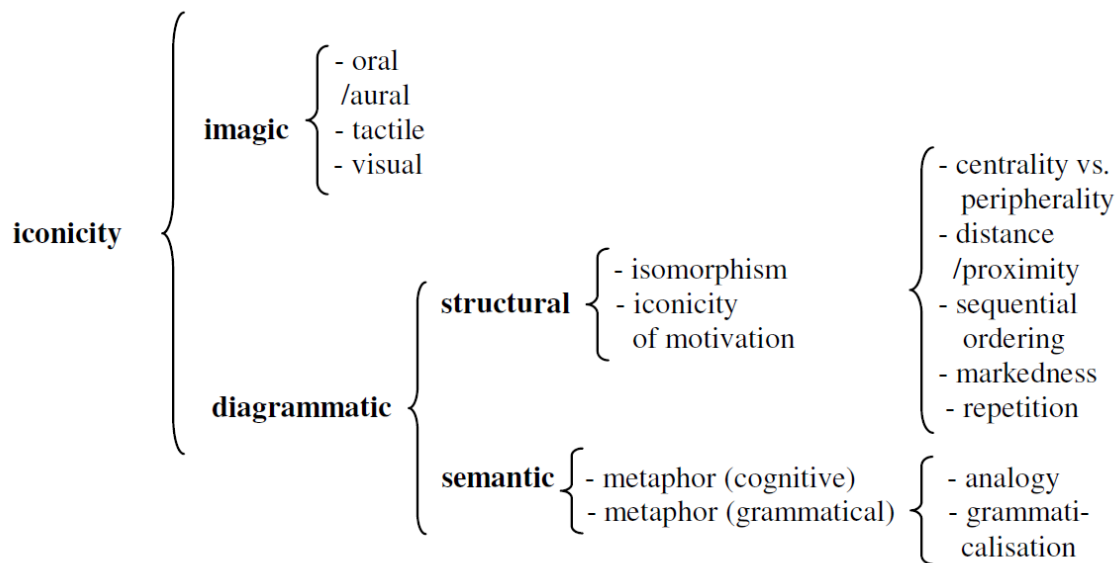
iconicity

imagic
- oral /aural
- tactile
- visual

diagrammatic

structural
- isomorphism
- iconicity of motivation

- centrality vs. peripherality
- distance /proximity
- sequential ordering
- markedness
- repetition

semantic
- metaphor (cognitive)
- metaphor (grammatical)

- analogy
- grammaticalisation